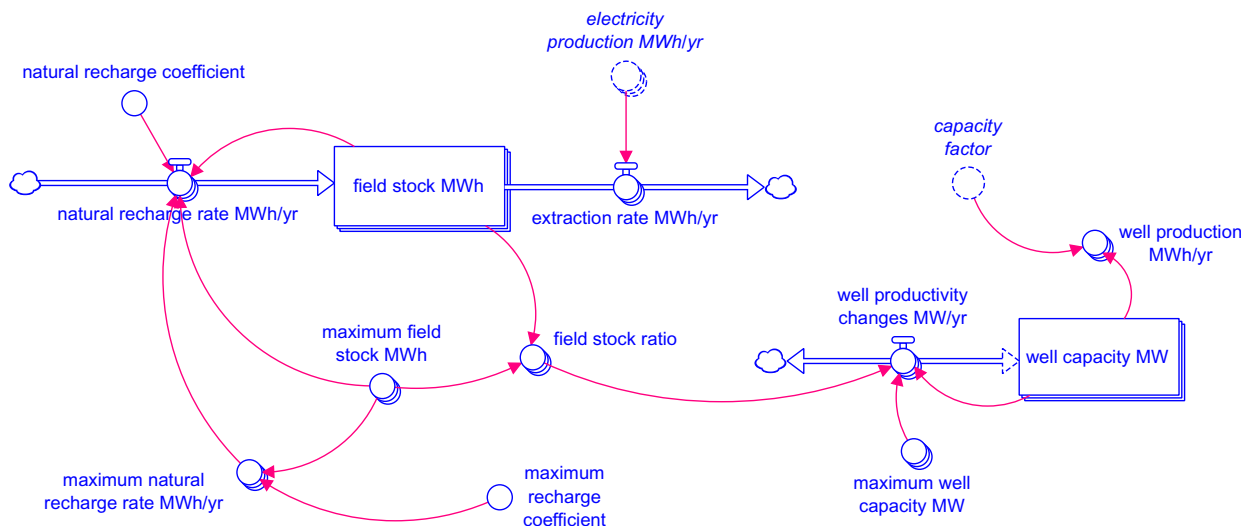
electricity production MWh/yr

natural recharge coefficient

capacity factor

field stock MWh

natural recharge rate MWh/yr

extraction rate MWh/yr

well production MWh/yr

well productivity changes MW/yr

maximum field stock MWh

field stock ratio

well capacity MW

maximum natural recharge rate MWh/yr

maximum recharge coefficient

maximum well capacity MW